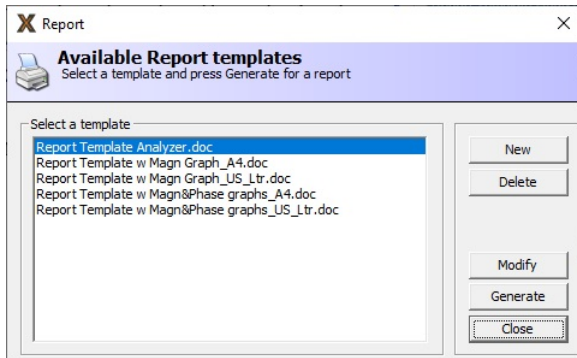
Report

Available Report templates
Select a template and press Generate for a report

Select a template
Report Template Analyzer.doc
Report Template w Magn Graph_A4.doc
Report Template w Magn Graph_US_Ltr.doc
Report Template w Magn&Phase graphs_A4.doc
Report Template w Magn&Phase graphs_US_Ltr.doc

New
Delete
Modify
Generate
Close